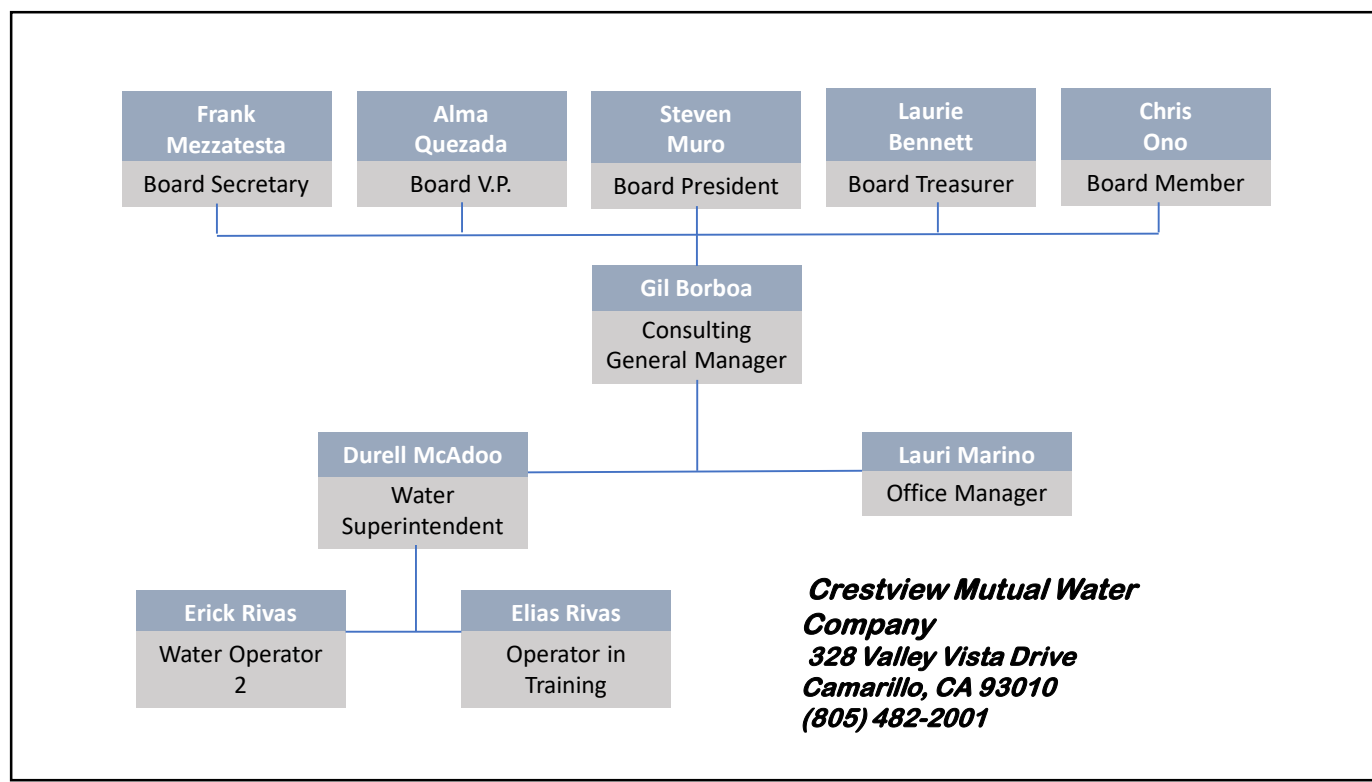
Frank Mezzatesta
Board Secretary

Alma Quezada
Board V.P.

Steven Muro
Board President

Laurie Bennett
Board Treasurer

Chris Ono
Board Member

Gil Borboa
Consulting General Manager

Durell McAdoo
Water Superintendent

Lauri Marino
Office Manager

Erick Rivas
Water Operator 2

Elias Rivas
Operator in Training

Crestview Mutual Water Company
328 Valley Vista Drive
Camarillo, CA 93010
(805) 482-2001